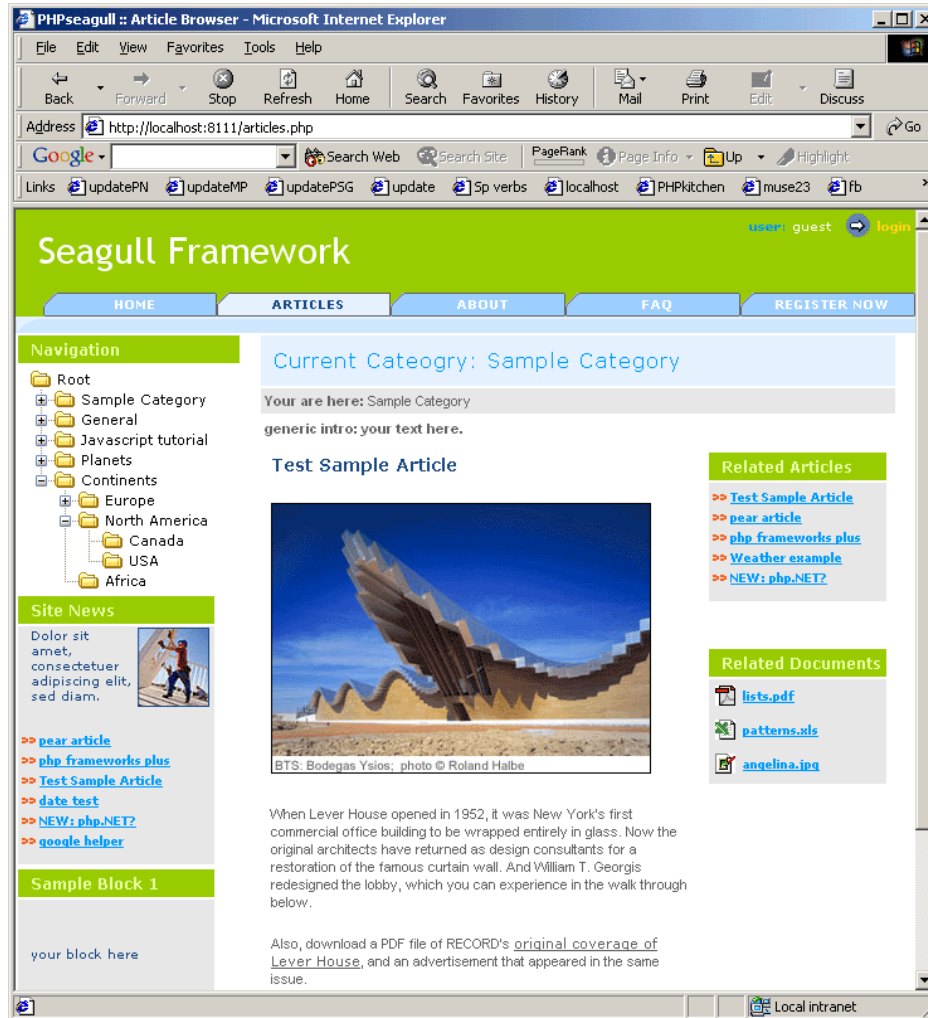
PHPseagull :: Article Browser - Microsoft Internet Explorer

File Edit View Favorites Tools Help

Back Forward Stop Refresh Home Search Favorites History Mail Print Edit Discuss

Address http://localhost:8111/articles.php Go

Google Search Web Search Site PageRank Page Info Up Highlight

Links updatePN updateMP updatePSG update Sp verbs localhost PHPkitchen muse23 fb

user: guest login

Seagull Framework

HOME ARTICLES ABOUT FAQ REGISTER NOW

Navigation

Root
Sample Category
General
Javascript tutorial
Planets
Continents
Europe
North America
Canada
USA
Africa

Site News

Dolor sit amet, consectetuer adipiscing elit, sed diam.

>> pear article
>> php frameworks plus
>> Test Sample Article
>> date test
>> NEW: php.NET?
>> google helper

Sample Block 1

your block here

Current Cateogry: Sample Category

Your are here: Sample Category

generic intro: your text here.

Test Sample Article

BTS: Bodegas Ysios; photo © Roland Halbe

When Lever House opened in 1952, it was New York's first commercial office building to be wrapped entirely in glass. Now the original architects have returned as design consultants for a restoration of the famous curtain wall. And William T. Georgis redesigned the lobby, which you can experience in the walk through below.

Also, download a PDF file of RECORD's original coverage of Lever House, and an advertisement that appeared in the same issue.

Related Articles

>> Test Sample Article
>> pear article
>> php frameworks plus
>> Weather example
>> NEW: php.NET?

Related Documents

lists.pdf
patterns.xls
angelina.jpg

Local intranet